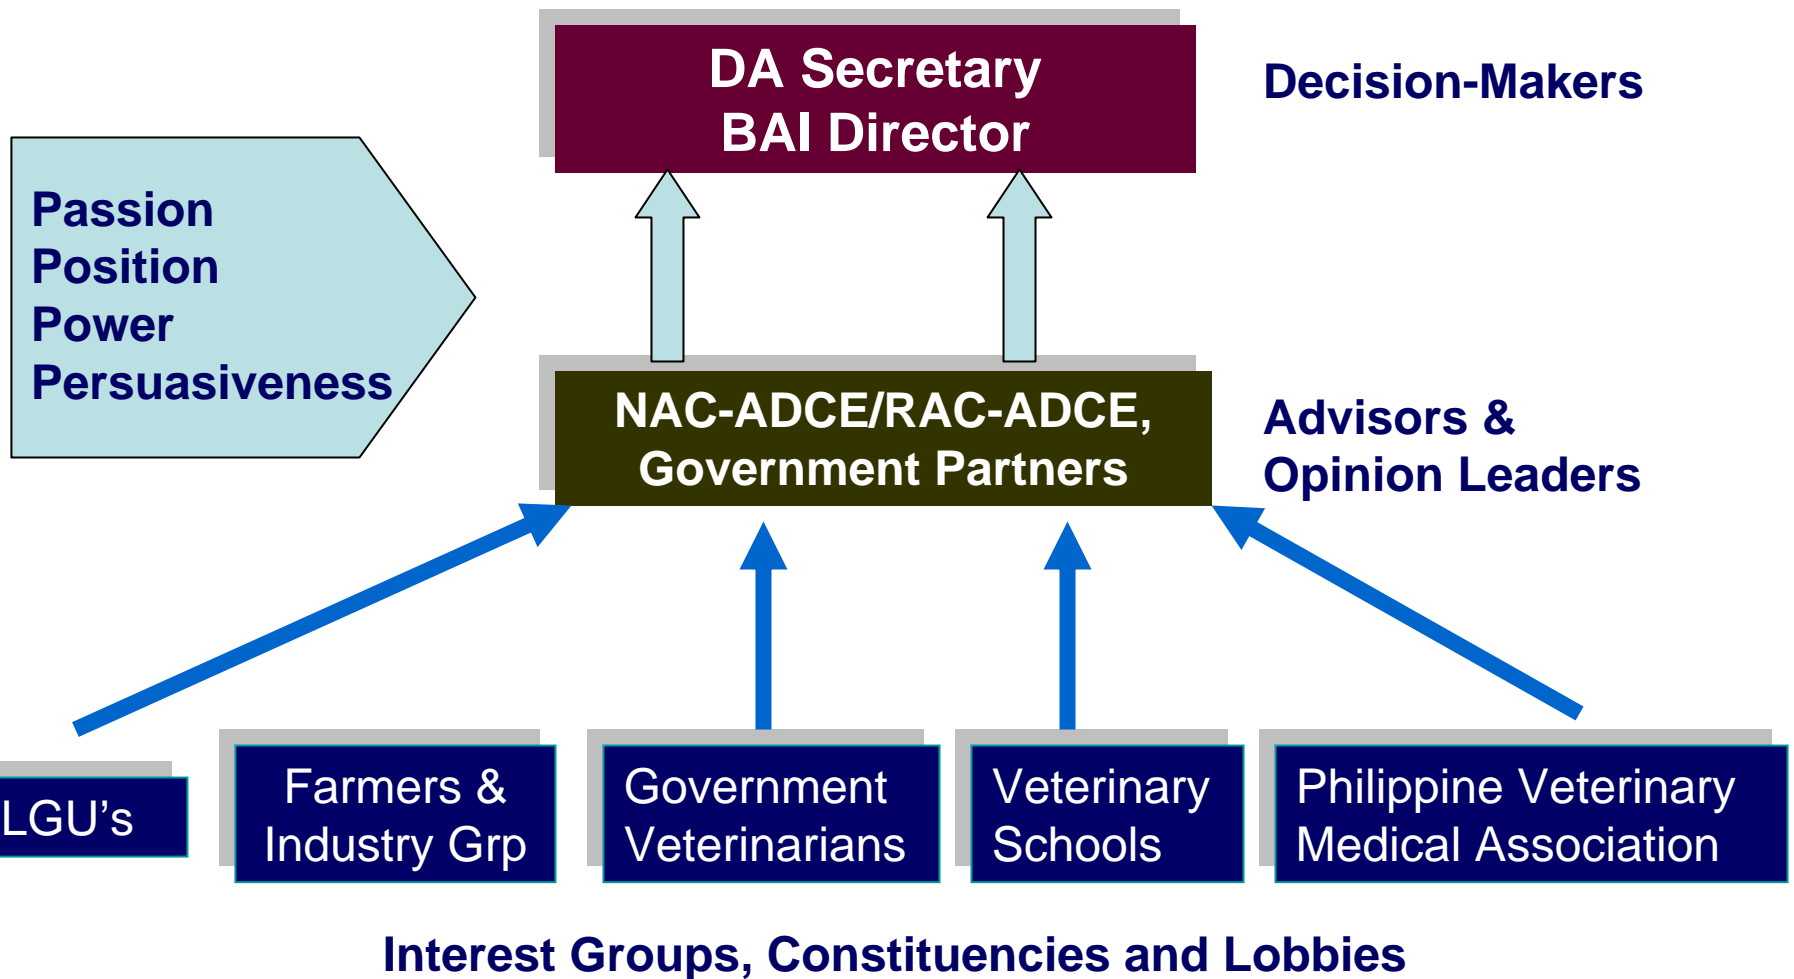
DA Secretary
BAI Director

Decision-Makers

Passion
Position
Power
Persuasiveness

NAC-ADCE/RAC-ADCE,
Government Partners

Advisors &
Opinion Leaders

LGU's

Farmers &
Industry Grp

Government
Veterinarians

Veterinary
Schools

Philippine Veterinary
Medical Association

Interest Groups, Constituencies and Lobbies